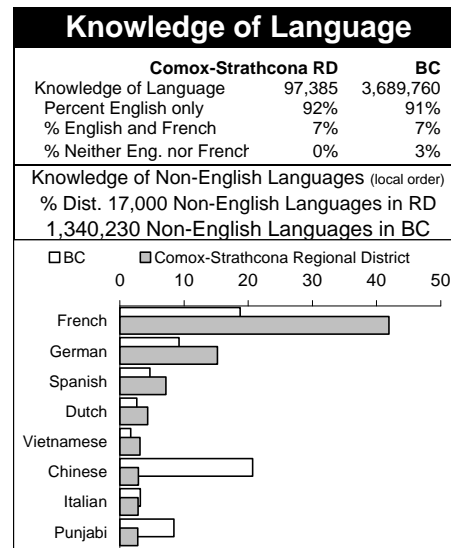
Knowledge of Language

| | Comox-Strathcona RD | BC |
|---|---|---|
| Knowledge of Language | 97,385 | 3,689,760 |
| Percent English only | 92% | 91% |
| % English and French | 7% | 7% |
| % Neither Eng. nor Frencl | 0% | 3% |

Knowledge of Non-English Languages (local order)
% Dist. 17,000 Non-English Languages in RD
1,340,230 Non-English Languages in BC

BC
Comox-Strathcona Regional District

0 10 20 30 40 50

French
German
Spanish
Dutch
Vietnamese
Chinese
Italian
Punjabi